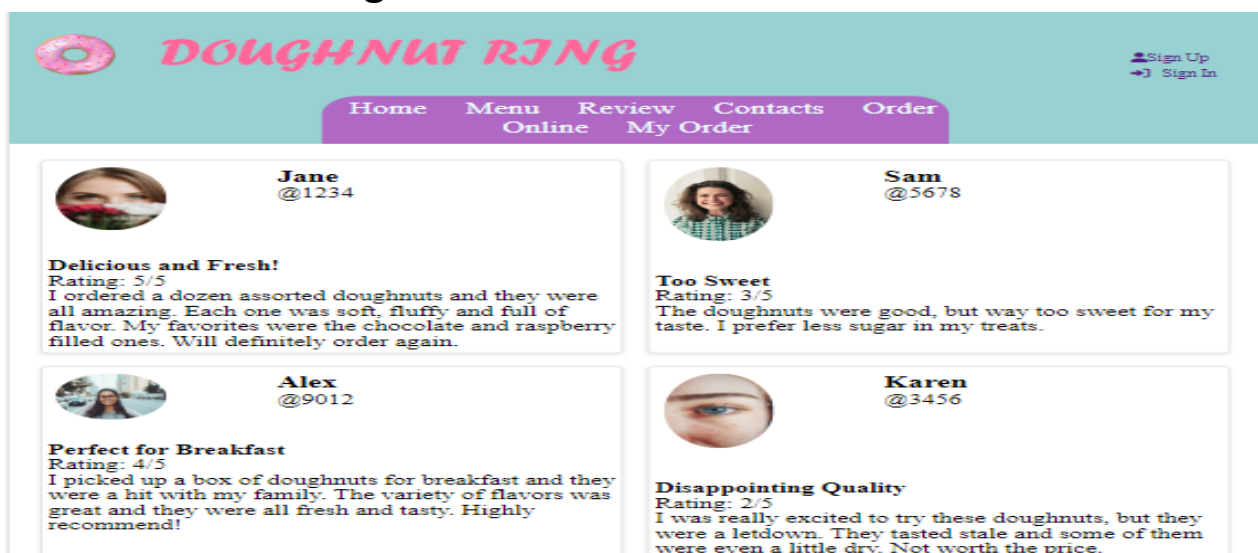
DOUGHNUT RING

Sign Up
Sign In

Home Menu Review Contacts Order Online My Order

Jane
@1234

Delicious and Fresh!
Rating: 5/5
I ordered a dozen assorted doughnuts and they were all amazing. Each one was soft, fluffy and full of flavor. My favorites were the chocolate and raspberry filled ones. Will definitely order again.

Sam
@5678

Too Sweet
Rating: 3/5
The doughnuts were good, but way too sweet for my taste. I prefer less sugar in my treats.

Alex
@9012

Perfect for Breakfast
Rating: 4/5
I picked up a box of doughnuts for breakfast and they were a hit with my family. The variety of flavors was great and they were all fresh and tasty. Highly recommend!

Karen
@3456

Disappointing Quality
Rating: 2/5
I was really excited to try these doughnuts, but they were a letdown. They tasted stale and some of them were even a little dry. Not worth the price.